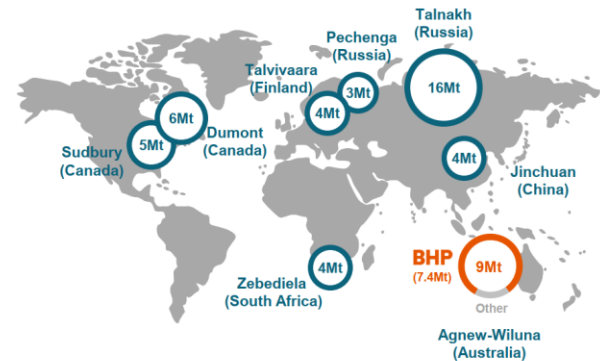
Talnakh
(Russia)

Pechenga
(Russia)

Talvivaara
(Finland)

3Mt

4Mt

16Mt

6Mt

5Mt

Sudbury
(Canada)

Dumont
(Canada)

4Mt

Jinchuan
(China)

BHP
(7.4Mt)

9Mt

Other

4Mt

Zebediela
(South Africa)

Agnew-Wiluna
(Australia)